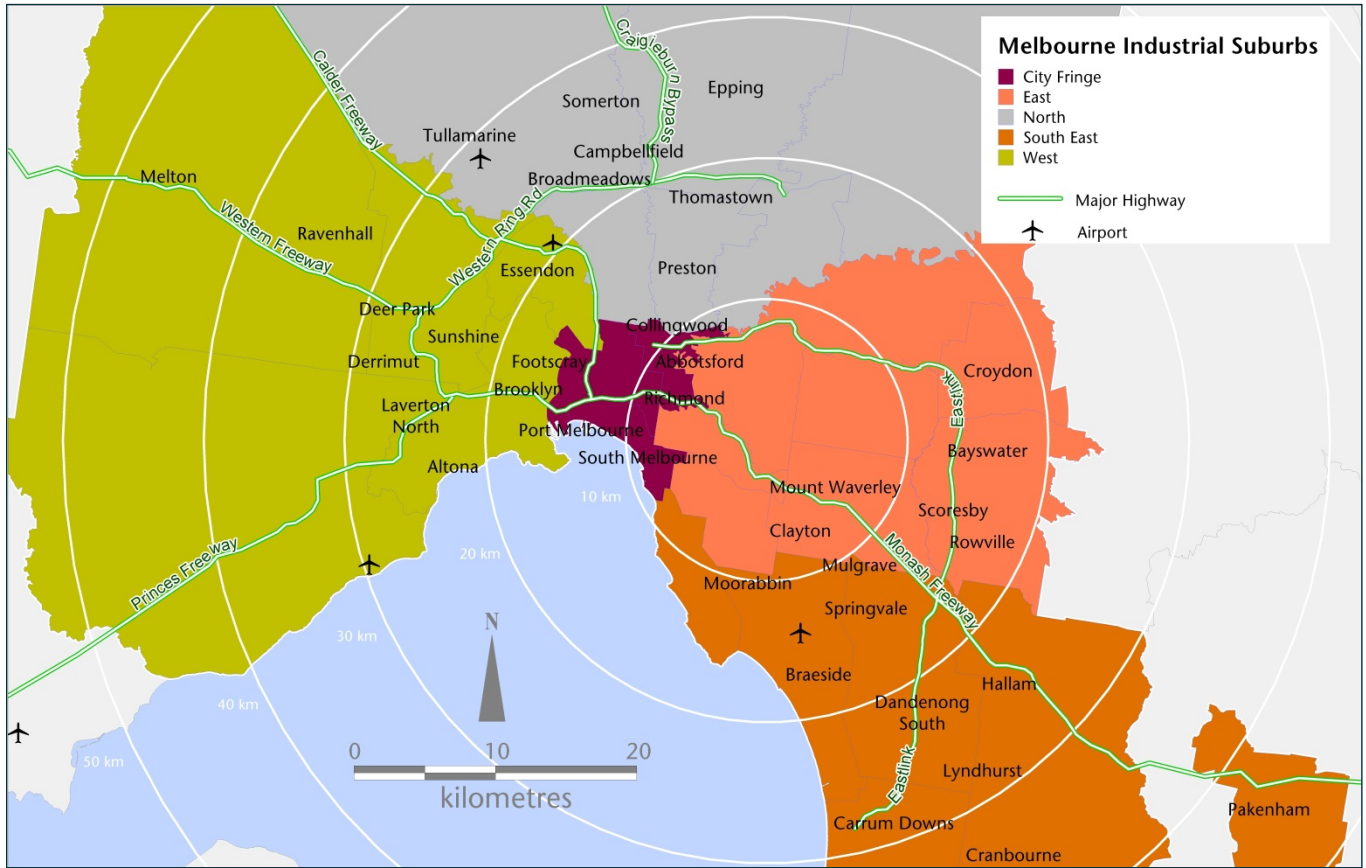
Melbourne Industrial Suburbs
City Fringe
East
North
South East
West
Major Highway
Airport

Craigieburn Bypass
Calder Freeway
Somerton
Epping
Tullamarine
Campbellfield
Broadmeadows
Thomastown
Melton
Western Freeway
Ravenhall
Western Ring Rd
Essendon
Preston
Deer Park
Sunshine
Collingwood
Derrimut
Footscray
Abbotsford
Croydon
Brooklyn
Richmond
Laverton North
Port Melbourne
Eastlink
Altona
South Melbourne
Bayswater
10 km
Mount Waverley
Scoresby
Clayton
Rowville
20 km
Princes Freeway
Mulgrave
Moorabbin
Monash Freeway
Springvale
30 km
N
Braeside
Hallam
40 km
Dandenong South
Eastlink
50 km
0
10
20
kilometres
Lyndhurst
Pakenham
Carrum Downs
Cranbourne